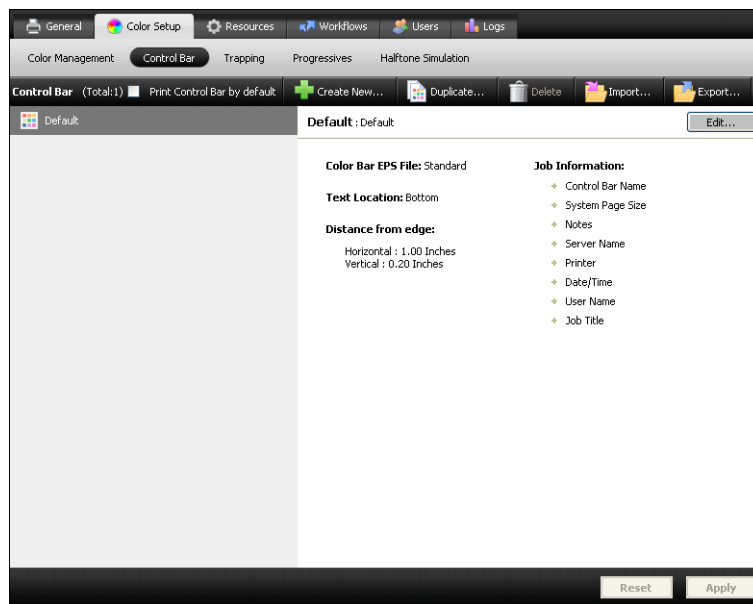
General Color Setup Resources Workflows Users Logs

Color Management Control Bar Trapping Progressives Halftone Simulation

Control Bar (Total:1) Print Control Bar by default Create New... Duplicate... Delete Import... Export...

Default

Default : Default

Edit...

Color Bar EPS File: Standard

Text Location: Bottom

Distance from edge:

Horizontal : 1.00 Inches
Vertical : 0.20 Inches

Job Information:

Control Bar Name
System Page Size
Notes
Server Name
Printer
Date/Time
User Name
Job Title

Reset Apply